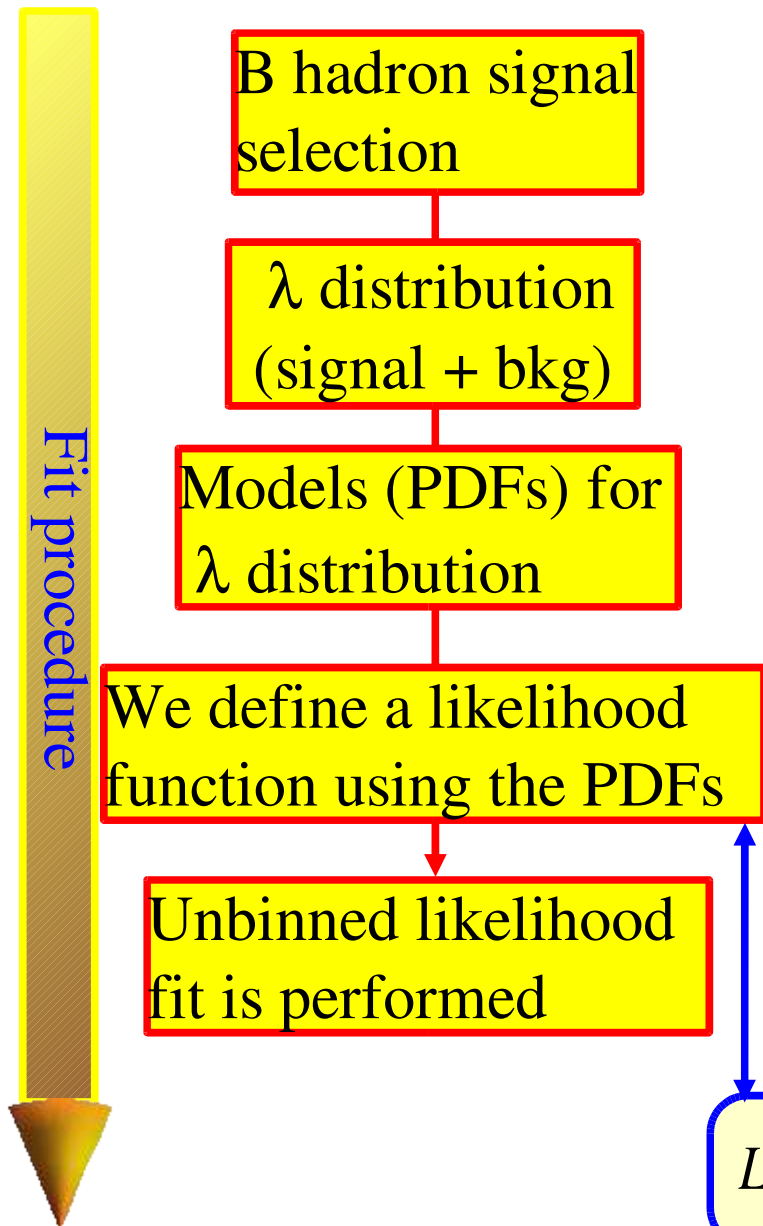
Fit procedure

B hadron signal selection

$\lambda$ distribution (signal + bkg)

Models (PDFs) for $\lambda$ distribution

We define a likelihood function using the PDFs

Unbinned likelihood fit is performed

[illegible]